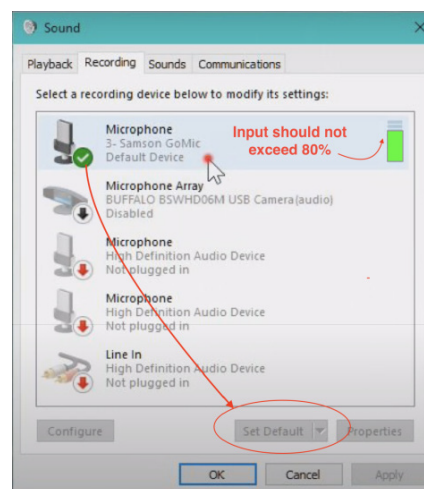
Sound

Playback Recording Sounds Communications

Select a recording device below to modify its settings:

Microphone
3- Samson GoMic
Default Device

Input should not exceed 80%

Microphone Array
BUFFALO BSWHD06M USB Camera(audio)
Disabled

Microphone
High Definition Audio Device
Not plugged in

Microphone
High Definition Audio Device
Not plugged in

Line In
High Definition Audio Device
Not plugged in

Configure Set Default Properties

OK Cancel Apply